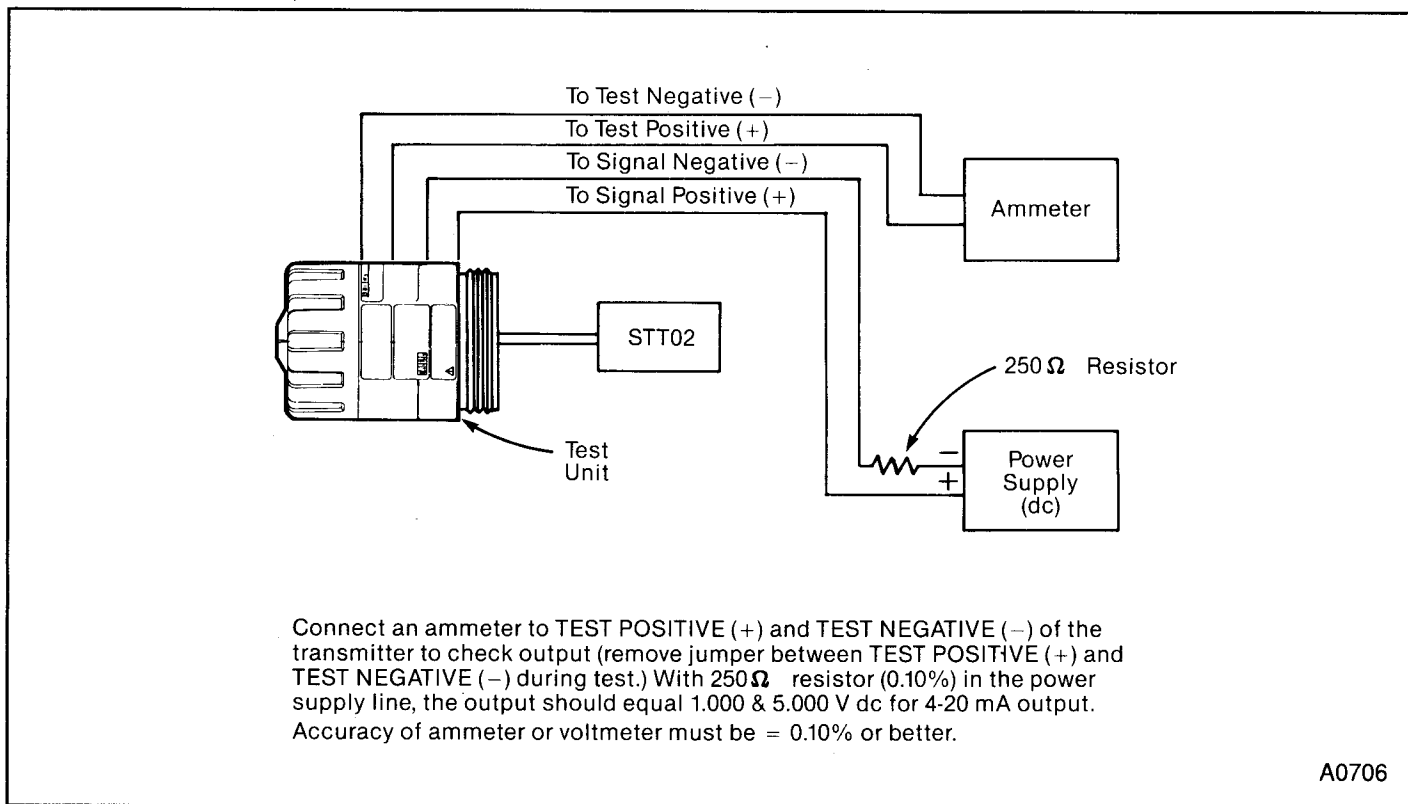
To Test Negative (−)
To Test Positive (+)
To Signal Negative (−)
To Signal Positive (+)

Ammeter

STT02

250 Ω Resistor

Test Unit

−
+
Power Supply (dc)

Connect an ammeter to TEST POSITIVE (+) and TEST NEGATIVE (−) of the transmitter to check output (remove jumper between TEST POSITIVE (+) and TEST NEGATIVE (−) during test.) With 250 Ω resistor (0.10%) in the power supply line, the output should equal 1.000 & 5.000 V dc for 4-20 mA output. Accuracy of ammeter or voltmeter must be = 0.10% or better.

A0706